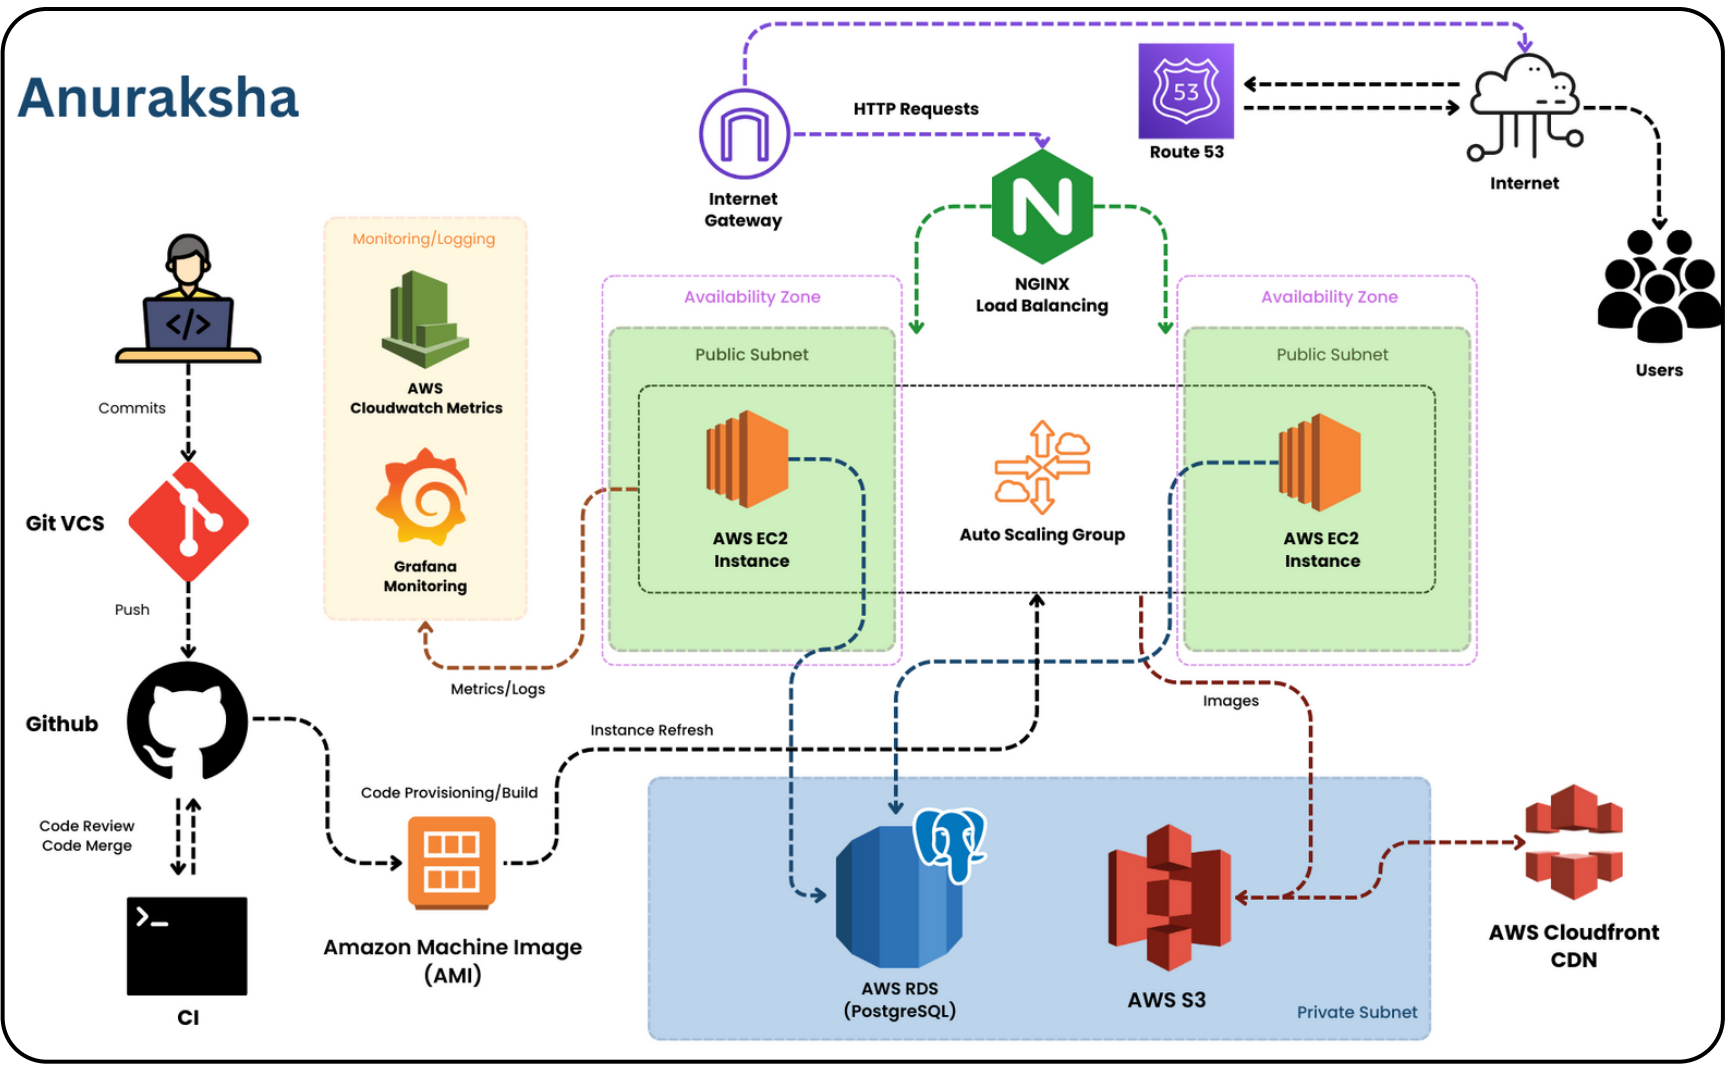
Anuraksha

HTTP Requests

Internet Gateway

53

Route 53

Internet

NGINX Load Balancing

Users

Monitoring/Logging

AWS Cloudwatch Metrics

Grafana Monitoring

Availability Zone

Public Subnet

AWS EC2 Instance

Auto Scaling Group

Availability Zone

Public Subnet

AWS EC2 Instance

Commits

Git VCS

Push

Github

Metrics/Logs

Images

Instance Refresh

Code Review
Code Merge

Code Provisioning/Build

Amazon Machine Image (AMI)

CI

AWS RDS (PostgreSQL)

AWS S3

Private Subnet

AWS Cloudfront CDN